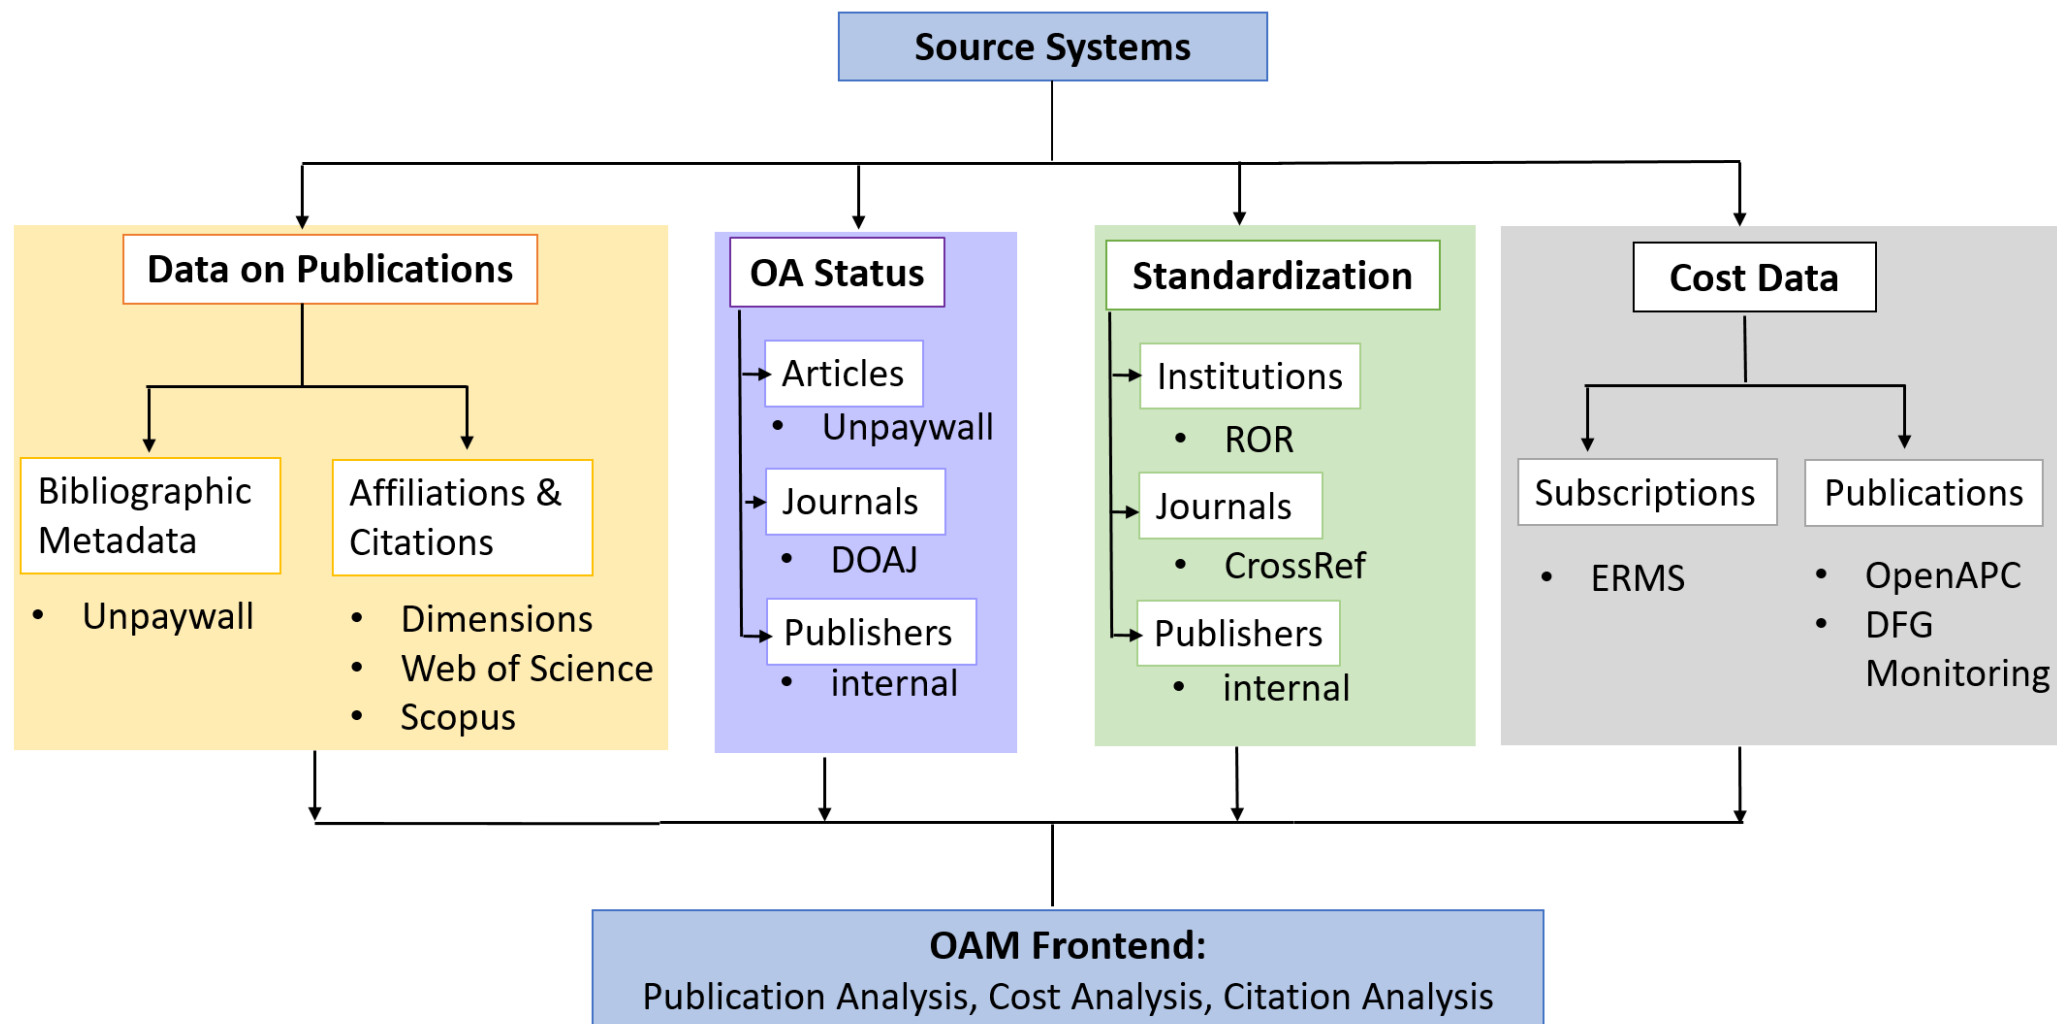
Source Systems

Data on Publications

Bibliographic Metadata

- Unpaywall

Affiliations & Citations

- Dimensions
- Web of Science
- Scopus

OA Status

Articles

- Unpaywall

Journals

- DOAJ

Publishers

- internal

Standardization

Institutions

- ROR

Journals

- CrossRef

Publishers

- internal

Cost Data

Subscriptions

- ERMS

Publications

- OpenAPC
- DFG Monitoring

OAM Frontend:
Publication Analysis, Cost Analysis, Citation Analysis